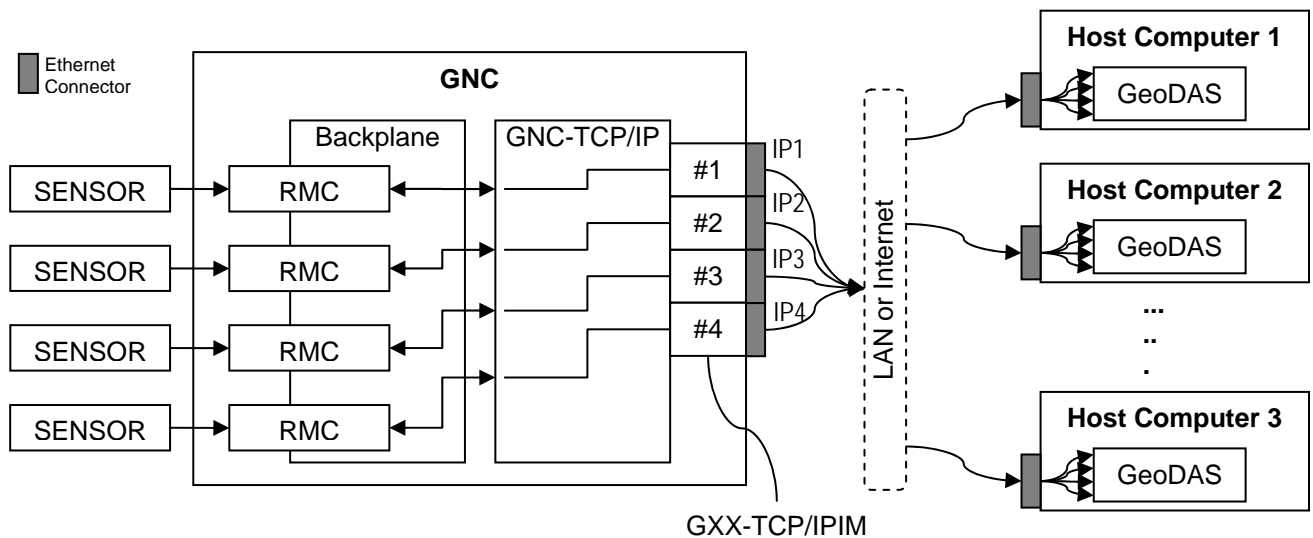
Ethernet Connector

GNC

Backplane

GNC-TCP/IP

SENSOR

RMC

SENSOR

RMC

SENSOR

RMC

SENSOR

RMC

#1

#2

#3

#4

IP1

IP2

IP3

IP4

GXX-TCP/IPIM

LAN or Internet

Host Computer 1

GeoDAS

Host Computer 2

GeoDAS

...
..
.

Host Computer 3

GeoDAS